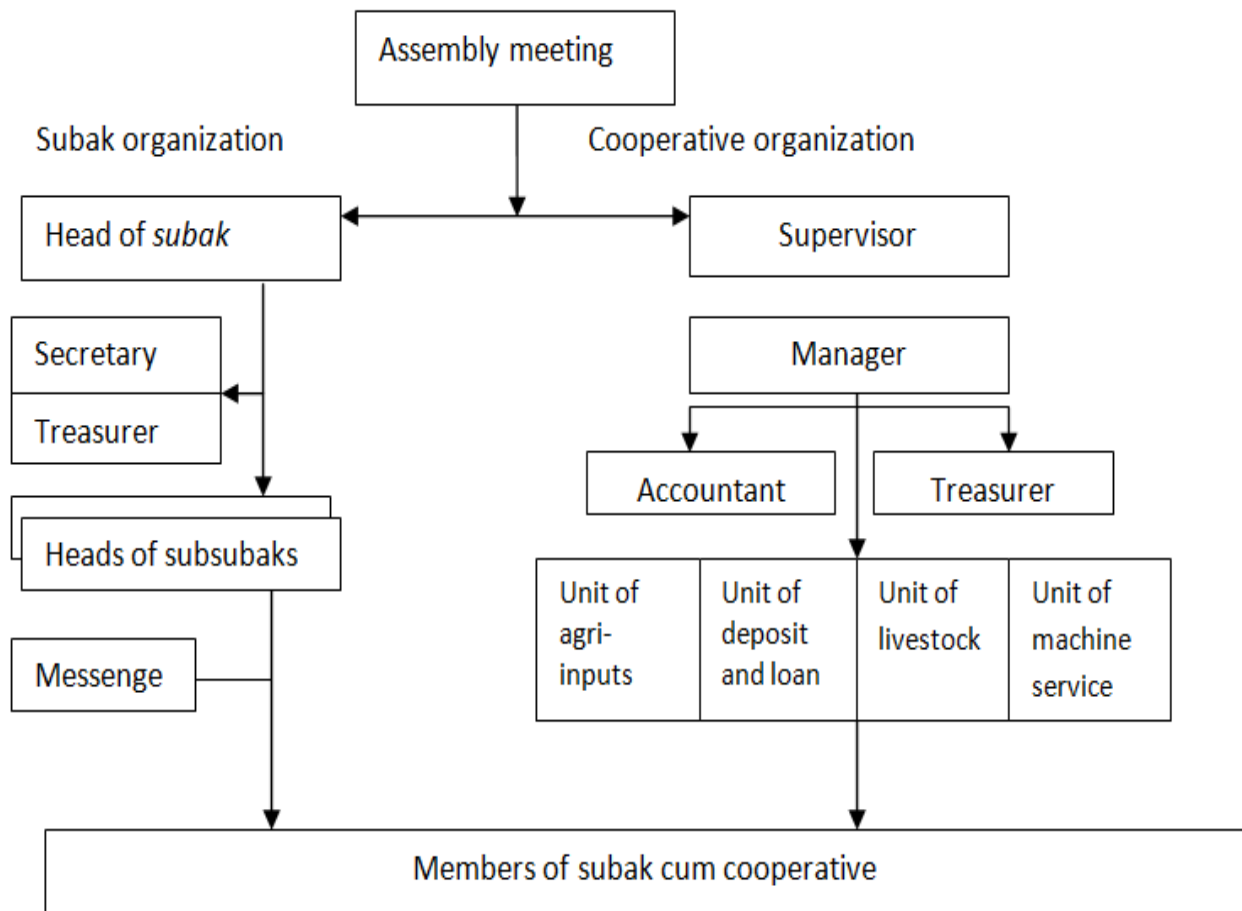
Assembly meeting

Subak organization

Cooperative organization

Head of *subak*

Supervisor

Secretary

Treasurer

Manager

Accountant

Treasurer

Heads of subsubaks

| Unit of agri-inputs | Unit of deposit and loan | Unit of livestock | Unit of machine service |
|---|---|---|---|

Messenge

Members of subak cum cooperative